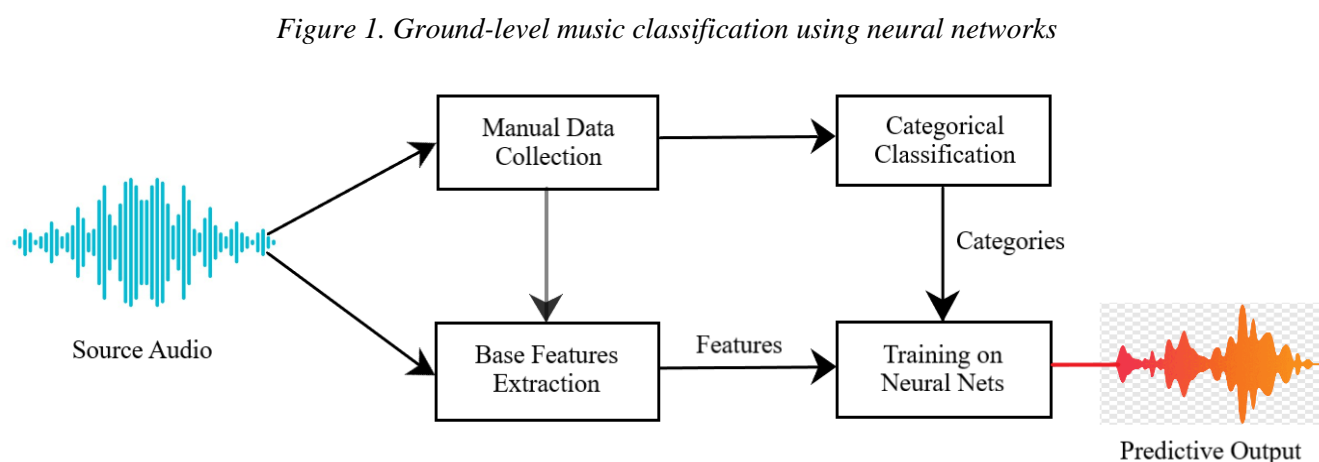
*Figure 1. Ground-level music classification using neural networks*

Manual Data Collection

Categorical Classification

Categories

Source Audio

Base Features Extraction

Features

Training on Neural Nets

Predictive Output